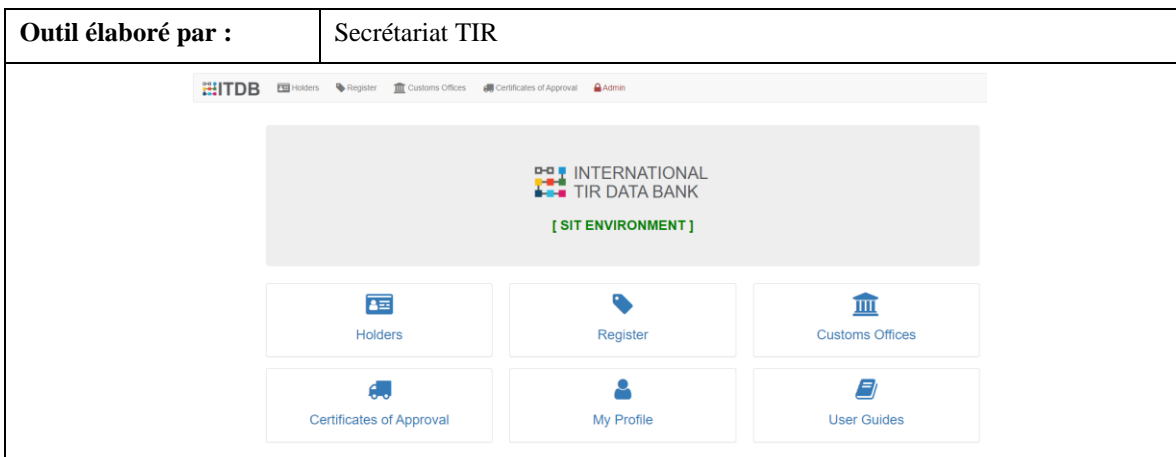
| Outil élaboré par : | Secrétariat TIR |
|---|---|

ITDB Holders Register Customs Offices Certificates of Approval Admin

INTERNATIONAL TIR DATA BANK

[ SIT ENVIRONMENT ]

Holders

Register

Customs Offices

Certificates of Approval

My Profile

User Guides